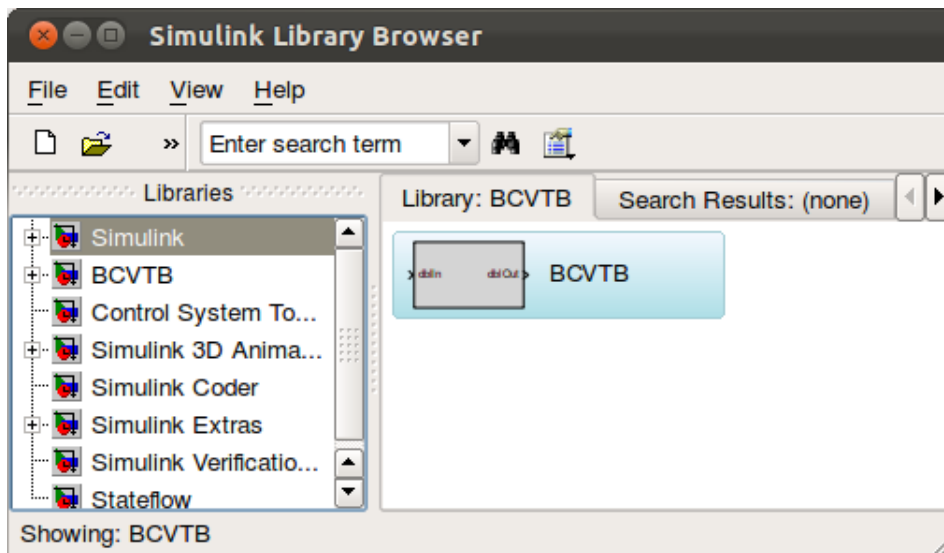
Simulink Library Browser

File Edit View Help

» Enter search term

Libraries

Simulink
BCVTB
Control System To...
Simulink 3D Anima...
Simulink Coder
Simulink Extras
Simulink Verificatio...
Stateflow

Library: BCVTB
Search Results: (none)

dblIn dblOut BCVTB

Showing: BCVTB